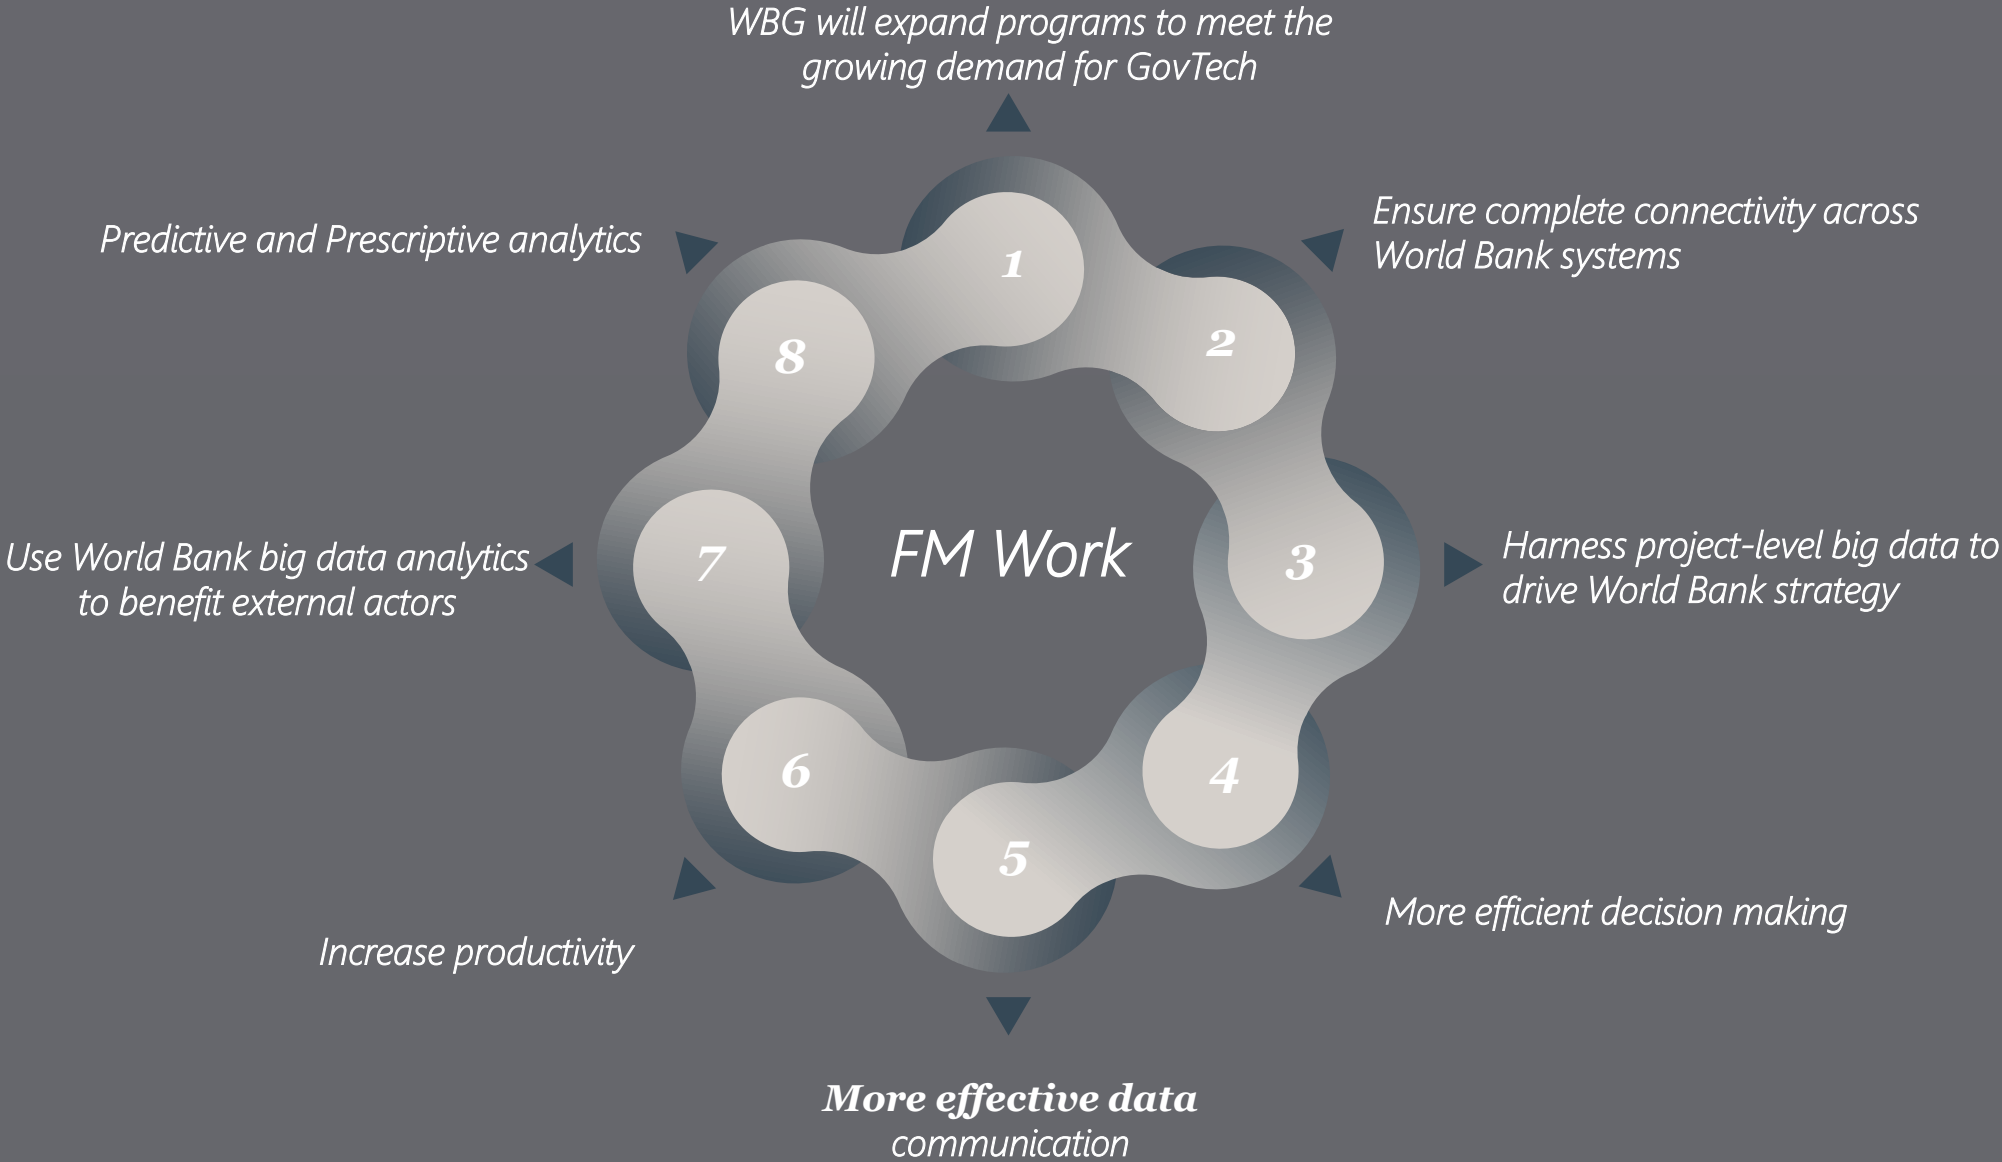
WBG will expand programs to meet the growing demand for GovTech

Ensure complete connectivity across World Bank systems

Harness project-level big data to drive World Bank strategy

More efficient decision making

More effective data communication

Increase productivity

Use World Bank big data analytics to benefit external actors

Predictive and Prescriptive analytics

1

2

3

4

5

6

7

8

FM Work